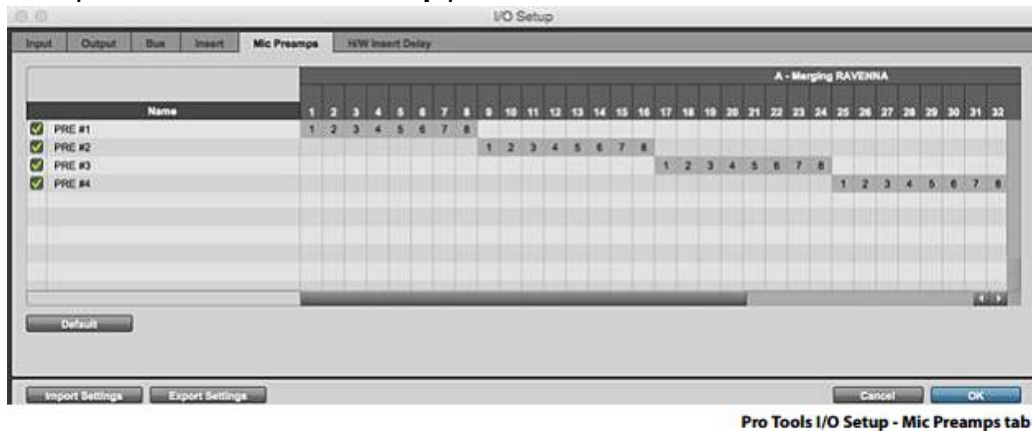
I/O Setup

Input | Output | Bus | Insert | Mic Preamps | H/W Insert Delay

| | Name | 1 | 2 | 3 | 4 | 5 | 6 | 7 | 8 | 9 | 10 | 11 | 12 | 13 | 14 | 15 | 16 | 17 | 18 | 19 | 20 | 21 | 22 | 23 | 24 | 25 | 26 | 27 | 28 | 29 | 30 | 31 | 32 |
|---|---|---|---|---|---|---|---|---|---|---|---|---|---|---|---|---|---|---|---|---|---|---|---|---|---|---|---|---|---|---|---|---|---|
| | | A - Merging RAVENNA | | | | | | | | | | | | | | | | | | | | | | | | | | | | | | | |
| ☑ | PRE #1 | 1 | 2 | 3 | 4 | 5 | 6 | 7 | 8 | | | | | | | | | | | | | | | | | | | | | | | | |
| ☑ | PRE #2 | | | | | | | | | 1 | 2 | 3 | 4 | 5 | 6 | 7 | 8 | | | | | | | | | | | | | | | | |
| ☑ | PRE #3 | | | | | | | | | | | | | | | | | 1 | 2 | 3 | 4 | 5 | 6 | 7 | 8 | | | | | | | | |
| ☑ | PRE #4 | | | | | | | | | | | | | | | | | | | | | | | | | 1 | 2 | 3 | 4 | 5 | 6 | 7 | 8 |

Default

Import Settings | Export Settings

Cancel | OK

Pro Tools I/O Setup - Mic Preamps tab